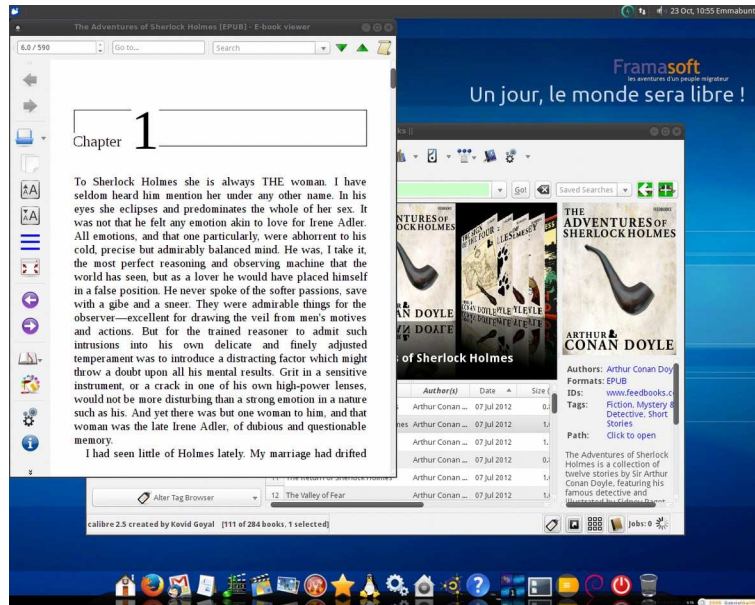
23 Oct, 10:55 Emmabun

The Adventures of Sherlock Holmes [EPUB] - E-book viewer

6.0 / 590

Go to...

Search

Chapter 1

To Sherlock Holmes she is always THE woman. I have seldom heard him mention her under any other name. In his eyes she eclipses and predominates the whole of her sex. It was not that he felt any emotion akin to love for Irene Adler. All emotions, and that one particularly, were abhorrent to his cold, precise but admirably balanced mind. He was, I take it, the most perfect reasoning and observing machine that the world has seen, but as a lover he would have placed himself in a false position. He never spoke of the softer passions, save with a gibe and a sneer. They were admirable things for the observer—excellent for drawing the veil from men's motives and actions. But for the trained reasoner to admit such intrusions into his own delicate and finely adjusted temperament was to introduce a distracting factor which might throw a doubt upon all his mental results. Grit in a sensitive instrument, or a crack in one of his own high-power lenses, would not be more disturbing than a strong emotion in a nature such as his. And yet there was but one woman to him, and that woman was the late Irene Adler, of dubious and questionable memory.

I had seen little of Holmes lately. My marriage had drifted

Framasoft
les aventures d'un peuple migrateur

Un jour, le monde sera libre !

ks ||

Go!

Saved Searches

THE ADVENTURES OF SHERLOCK HOLMES

ARTHUR CONAN DOYLE

s of Sherlock Holmes

| | Author(s) | Date | Size |
|---|---|---|---|
| | Arthur Conan ... | 07 Jul 2012 | 0. |
| mes | Arthur Conan ... | 07 Jul 2012 | 1. |
| | Arthur Conan ... | 07 Jul 2012 | 1. |
| | Arthur Conan ... | 07 Jul 2012 | 1. |
| | Arthur Conan ... | 07 Jul 2012 | 1. |
| 11 The Return of Sherlock Holmes | Arthur Conan ... | 07 Jul 2012 | 1. |
| 12 The Valley of Fear | Arthur Conan ... | 07 Jul 2012 | 1. |

Authors: Arthur Conan Doy
Formats: EPUB
IDs: www.feedbooks.c
Tags: Fiction, Mystery & Detective, Short Stories
Path: Click to open

The Adventures of Sherlock Holmes is a collection of twelve stories by Sir Arthur Conan Doyle, featuring his famous detective and

Alter Tag Browser

calibre 2.5 created by Kovid Goyal [111 of 284 books, 1 selected]

Jobs: 0